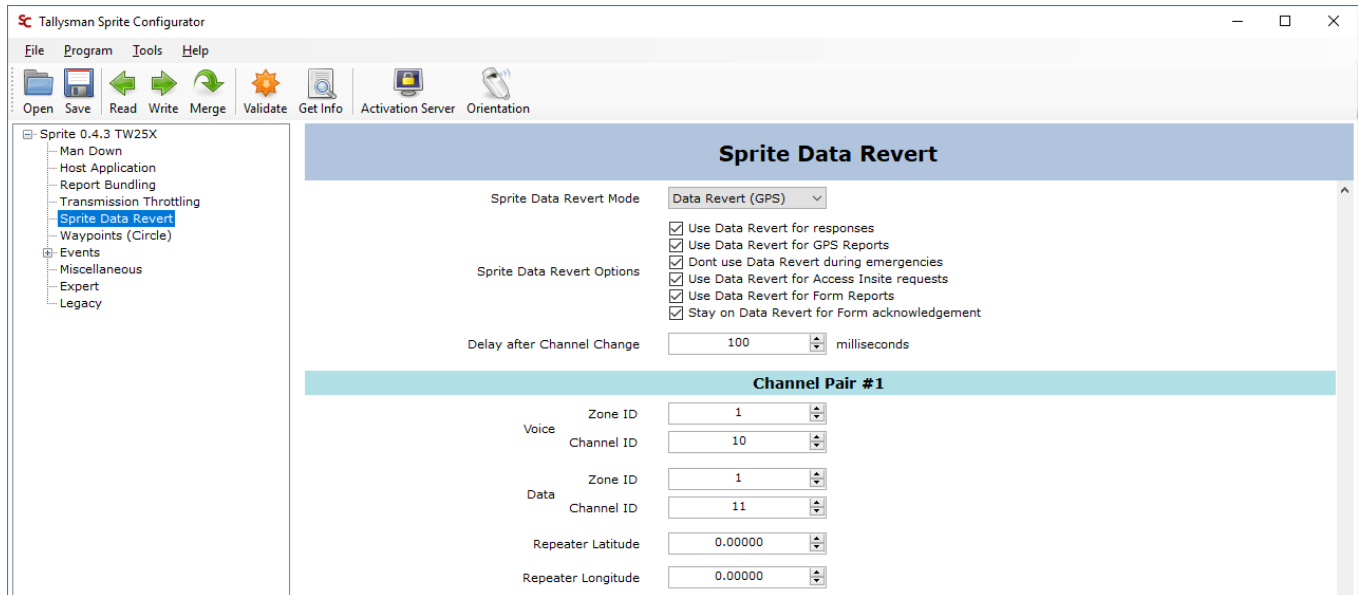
SC Tallysman Sprite Configurator

File Program Tools Help

Open Save Read Write Merge Validate Get Info Activation Server Orientation

Sprite 0.4.3 TW25X
Man Down
Host Application
Report Bundling
Transmission Throttling
Sprite Data Revert
Waypoints (Circle)
Events
Miscellaneous
Expert
Legacy

Sprite Data Revert

Sprite Data Revert Mode Data Revert (GPS)

Sprite Data Revert Options
Use Data Revert for responses
Use Data Revert for GPS Reports
Dont use Data Revert during emergencies
Use Data Revert for Access Insite requests
Use Data Revert for Form Reports
Stay on Data Revert for Form acknowledgement

Delay after Channel Change 100 milliseconds

Channel Pair #1

Voice
Zone ID 1
Channel ID 10

Data
Zone ID 1
Channel ID 11

Repeater Latitude 0.00000

Repeater Longitude 0.00000